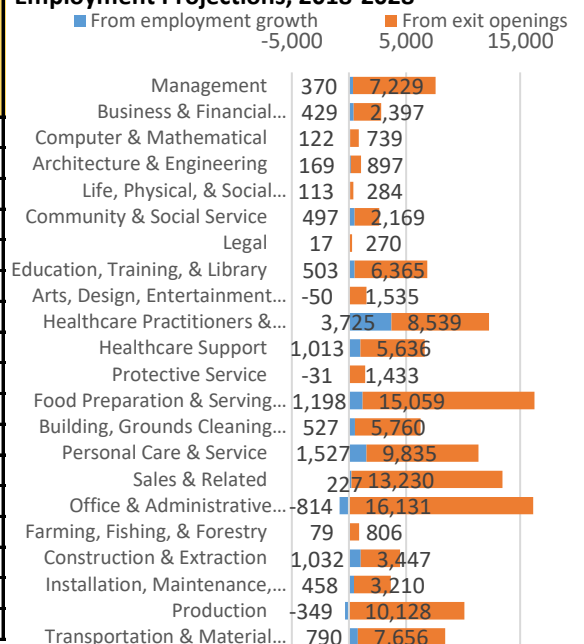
Employment Projections, 2018-2028

From employment growth
From exit openings

-5,000
5,000
15,000

| Occupation | From employment growth | From exit openings |
|---|---|---|
| Management | 370 | 7,229 |
| Business & Financial... | 429 | 2,397 |
| Computer & Mathematical | 122 | 739 |
| Architecture & Engineering | 169 | 897 |
| Life, Physical, & Social... | 113 | 284 |
| Community & Social Service | 497 | 2,169 |
| Legal | 17 | 270 |
| Education, Training, & Library | 503 | 6,365 |
| Arts, Design, Entertainment... | -50 | 1,535 |
| Healthcare Practitioners &... | 3,725 | 8,539 |
| Healthcare Support | 1,013 | 5,636 |
| Protective Service | -31 | 1,433 |
| Food Preparation & Serving... | 1,198 | 15,059 |
| Building, Grounds Cleaning... | 527 | 5,760 |
| Personal Care & Service | 1,527 | 9,835 |
| Sales & Related | 227 | 13,230 |
| Office & Administrative... | -814 | 16,131 |
| Farming, Fishing, & Forestry | 79 | 806 |
| Construction & Extraction | 1,032 | 3,447 |
| Installation, Maintenance,... | 458 | 3,210 |
| Production | -349 | 10,128 |
| Transportation & Material... | 790 | 7,656 |